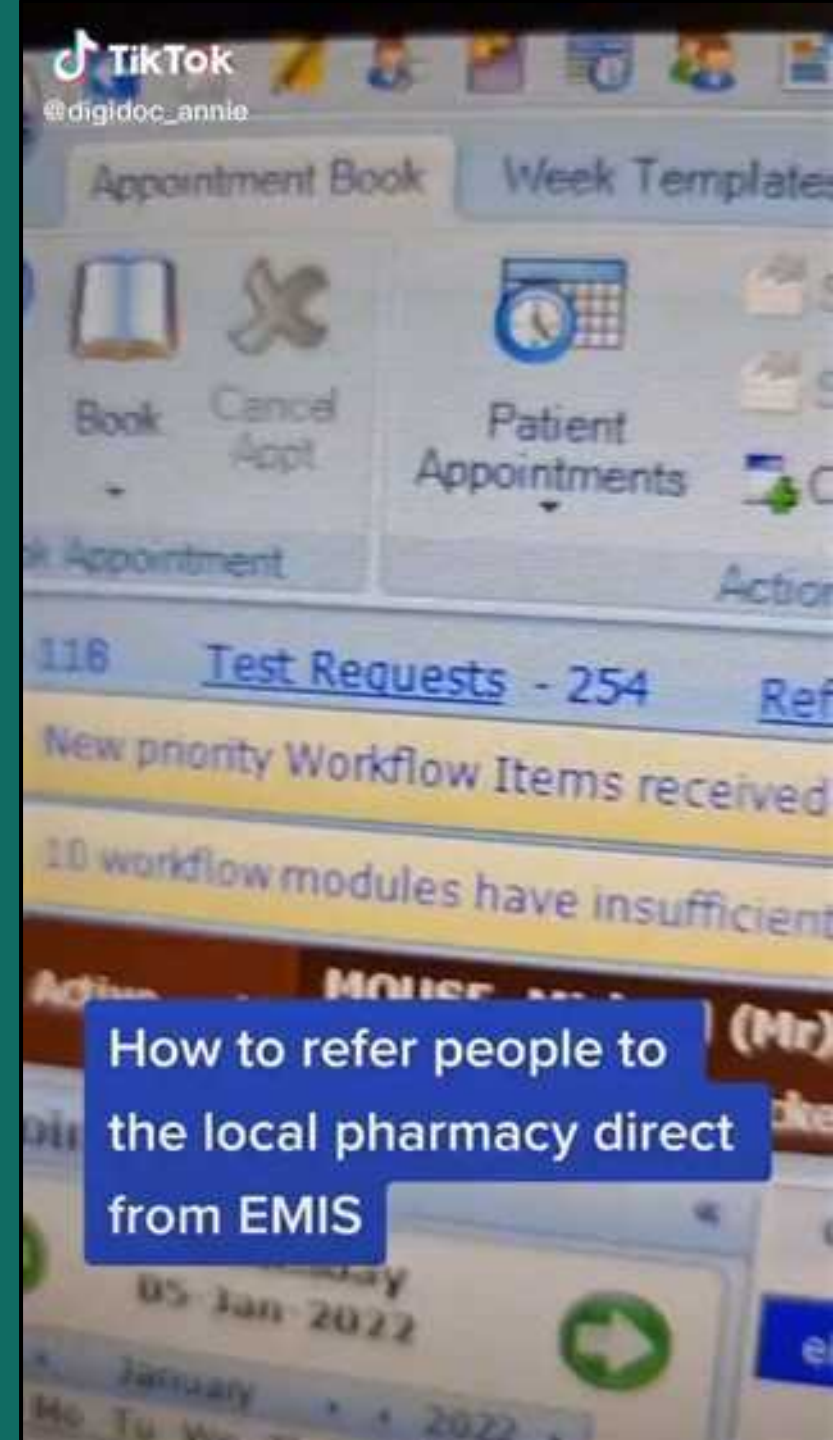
TikTok
@digidoc_annie

Appointment Book
Week Templates

Book
Cancel Appt
Patient Appointments
k Appointment
Action

118 Test Requests - 254 Ref

New priority Workflow Items received

10 workflow modules have insufficient

Active MOUSE, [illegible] (Mr)

How to refer people to the local pharmacy direct from EMIS

05-Jan-2022
January 2022
Mo Tu